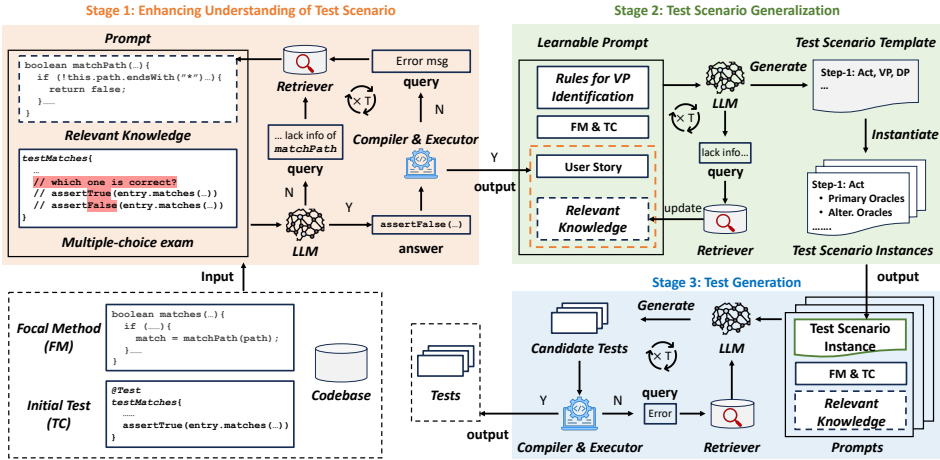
Stage 1: Enhancing Understanding of Test Scenario

Prompt

boolean matchPath(…){
  if (!this.path.endsWith("*")){
    return false;
  }……
}

Relevant Knowledge

testMatches{
  …
  // which one is correct?
  // assertTrue(entry.matches(…))
  // assertFalse(entry.matches(…))
}

Multiple-choice exam

Retriever

Error msg

query

N

× T

… lack info of matchPath

query

Compiler & Executor

N

Y

LLM

assertFalse(…)

answer

Y

output

Stage 2: Test Scenario Generalization

Learnable Prompt

Rules for VP Identification

FM & TC

User Story

Relevant Knowledge

× T

LLM

Generate

Test Scenario Template

Step-1: Act, VP, DP
…

Instantiate

lack info…

query

update

Retriever

Step-1: Act
• Primary Oracles
• Alter. Oracles
……

Test Scenario Instances

output

Input

Focal Method (FM)

boolean matches(…){
  if (……){
    match = matchPath(path);
  }……
}

Codebase

Initial Test (TC)

@Test
testMatches{
  ……
  assertTrue(entry.matches(…))
}

Stage 3: Test Generation

Generate

Candidate Tests

× T

LLM

Test Scenario Instance

FM & TC

Relevant Knowledge

Prompts

Tests

Y

N

query

Error

output

Compiler & Executor

Retriever